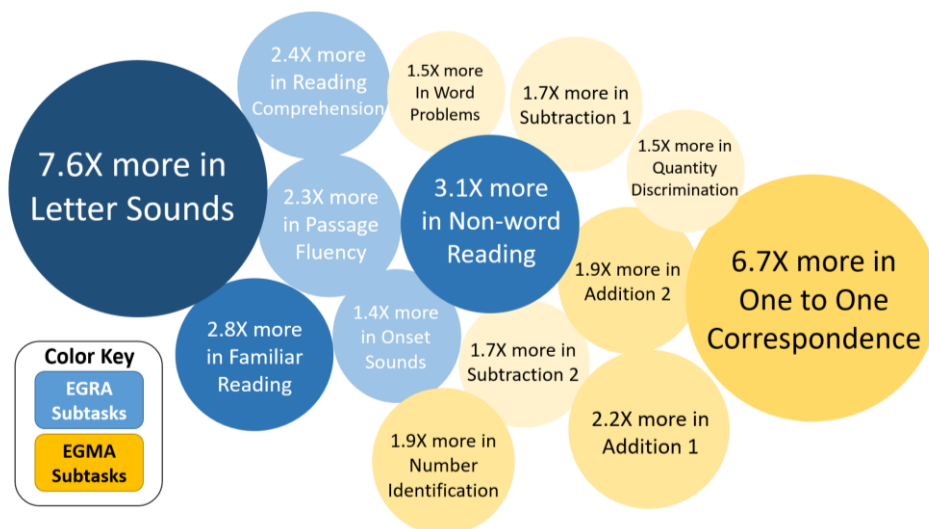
7.6X more in Letter Sounds

2.4X more in Reading Comprehension

2.3X more in Passage Fluency

2.8X more in Familiar Reading

1.4X more in Onset Sounds

3.1X more in Non-word Reading

1.5X more In Word Problems

1.7X more in Subtraction 1

1.5X more in Quantity Discrimination

1.9X more in Addition 2

1.7X more in Subtraction 2

1.9X more in Number Identification

2.2X more in Addition 1

6.7X more in One to One Correspondence

Color Key
EGRA Subtasks
EGMA Subtasks